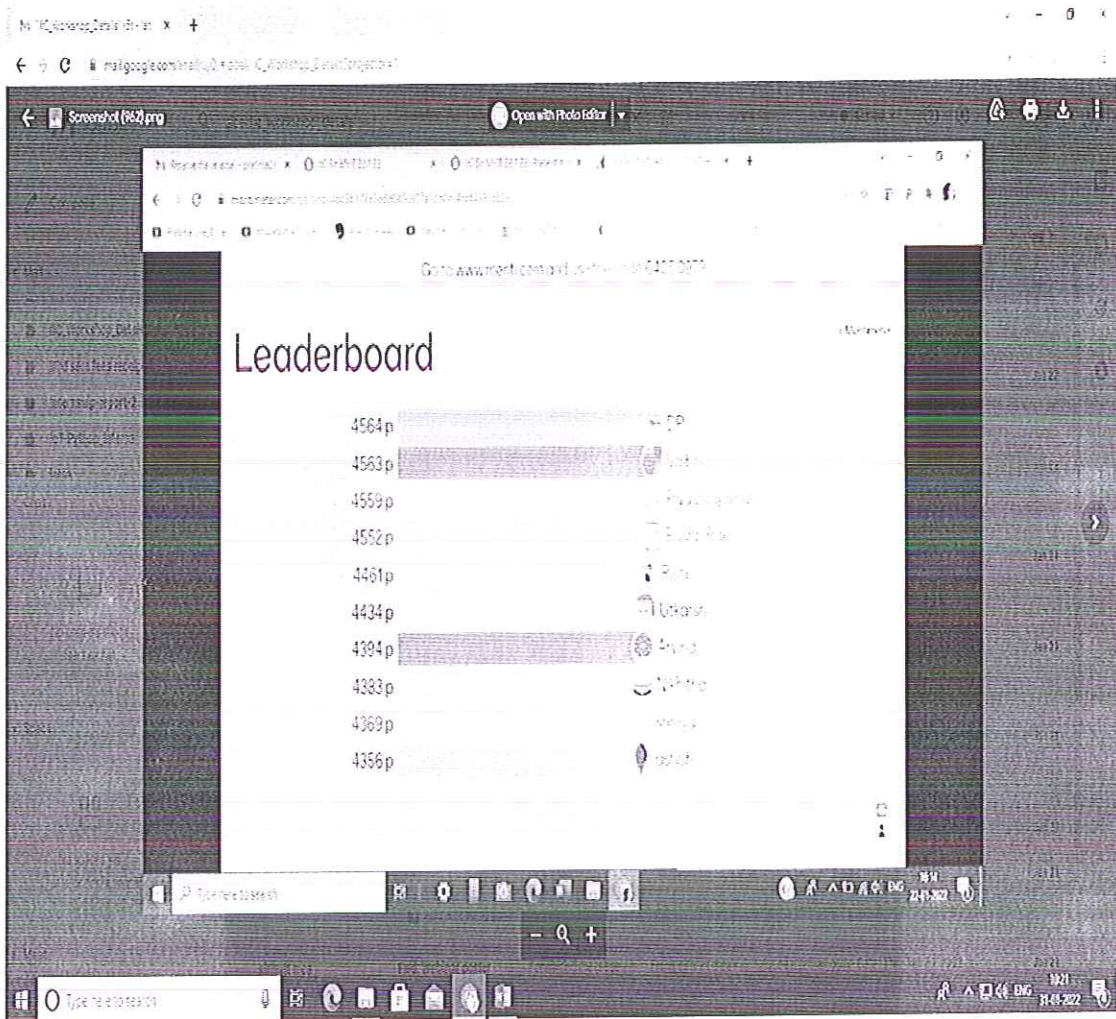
mail.google.com

Screenshot (962).png

Open with Photo Editor

Go to www.menti.com and use the code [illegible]

Leaderboard

| | |
|---|---|
| 4564p | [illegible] |
| 4563p | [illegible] |
| 4559p | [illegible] |
| 4552p | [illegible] |
| 4461p | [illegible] |
| 4434p | Utkarsh |
| 4394p | Anand |
| 4393p | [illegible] |
| 4369p | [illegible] |
| 4356p | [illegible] |

Type here to search

ENG

Type here to search

ENG 10:21